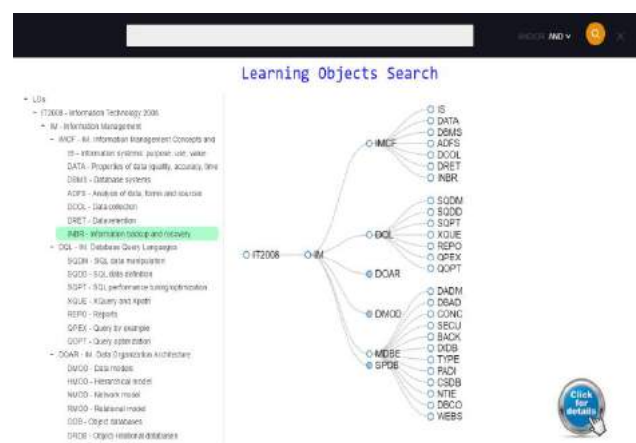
INDEX AND ▾

Learning Objects Search

- LOs
- IT2008 - Information Technology 2008
- IM - Information Management
- IMCF - IM. Information Management Concepts and
IS - Information systems: purpose, use, value
DATA - Properties of data (quality, accuracy, time
DBMS - Database systems
ADFS - Analysis of data, forms and sources
DCOL - Data collection
DRET - Data retention
INBR - Information backup and recovery
- DQL - IM. Database Query Languages
SQDM - SQL data manipulation
SQDD - SQL data definition
SQPT - SQL performance tuning/optimization
XQUE - XQuery and Xpath
REPO - Reports
QPEX - Query by example
QOPT - Query optimization
- DOAR - IM. Data Organization Architecture
DMOD - Data models
HMOD - Hierarchical model
NMOD - Network model
RMOD - Relational model
ODB - Object databases
ORDB - Object relational databases

IT2008
IM
IMCF
IS
DATA
DBMS
ADFS
DCOL
DRET
INBR
DQL
SQDM
SQDD
SQPT
XQUE
REPO
QPEX
QOPT
DOAR
DMOD
MDBE
SPDB
DADM
DBAD
CONC
SECU
BACK
DDB
TYPE
PADI
CSDB
NTIE
DBCO
WEBS

Click for details